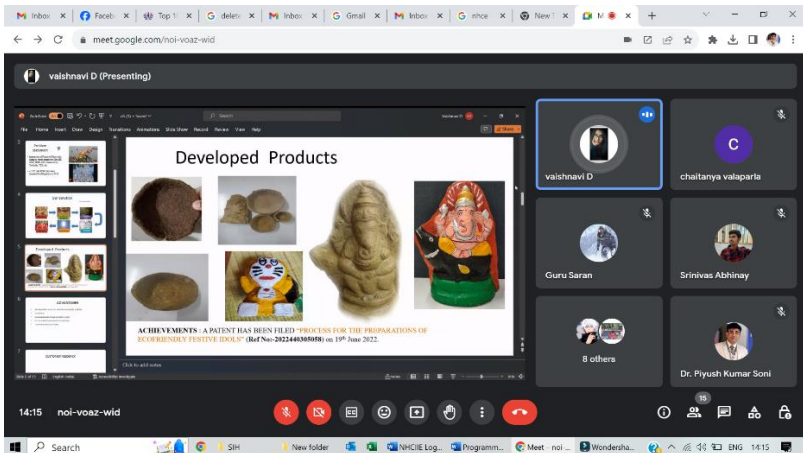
Inbox | Faceb | Top 1 | delet | Inbox | Gmail | Inbox | nhce | New | M

meet.google.com/noi-voaz-wid

vaishnavi D (Presenting)

File Home Insert Draw Design Transitions Animations Slide Show Record Review View Help

Developed Products

ACHIEVEMENTS : A PATENT HAS BEEN FILED "PROCESS FOR THE PREPARATIONS OF ECOFRIENDLY FESTIVE IDOLS" (Ref No:-202244030508) on 19th June 2022.

Click to add notes

vaishnavi D

C

chaitanya valaparla

Guru Saran

Srinivas Abhinay

8 others

Dr. Piyush Kumar Soni

14:15 noi-voaz-wid

15

Search

SIH

New folder

NHCIE Log...

Programm...

Meet - noi ...

Wondersha...

ENG 14:15